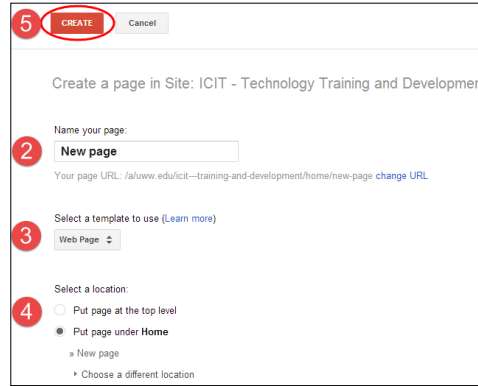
5 CREATE Cancel

Create a page in Site: ICIT - Technology Training and Developmer

Name your page:

2 New page

Your page URL: /a/www.edu/icit---training-and-development/home/new-page change URL

Select a template to use (Learn more)

3 Web Page

Select a location:

4 Put page at the top level

Put page under Home

» New page

▸ Choose a different location